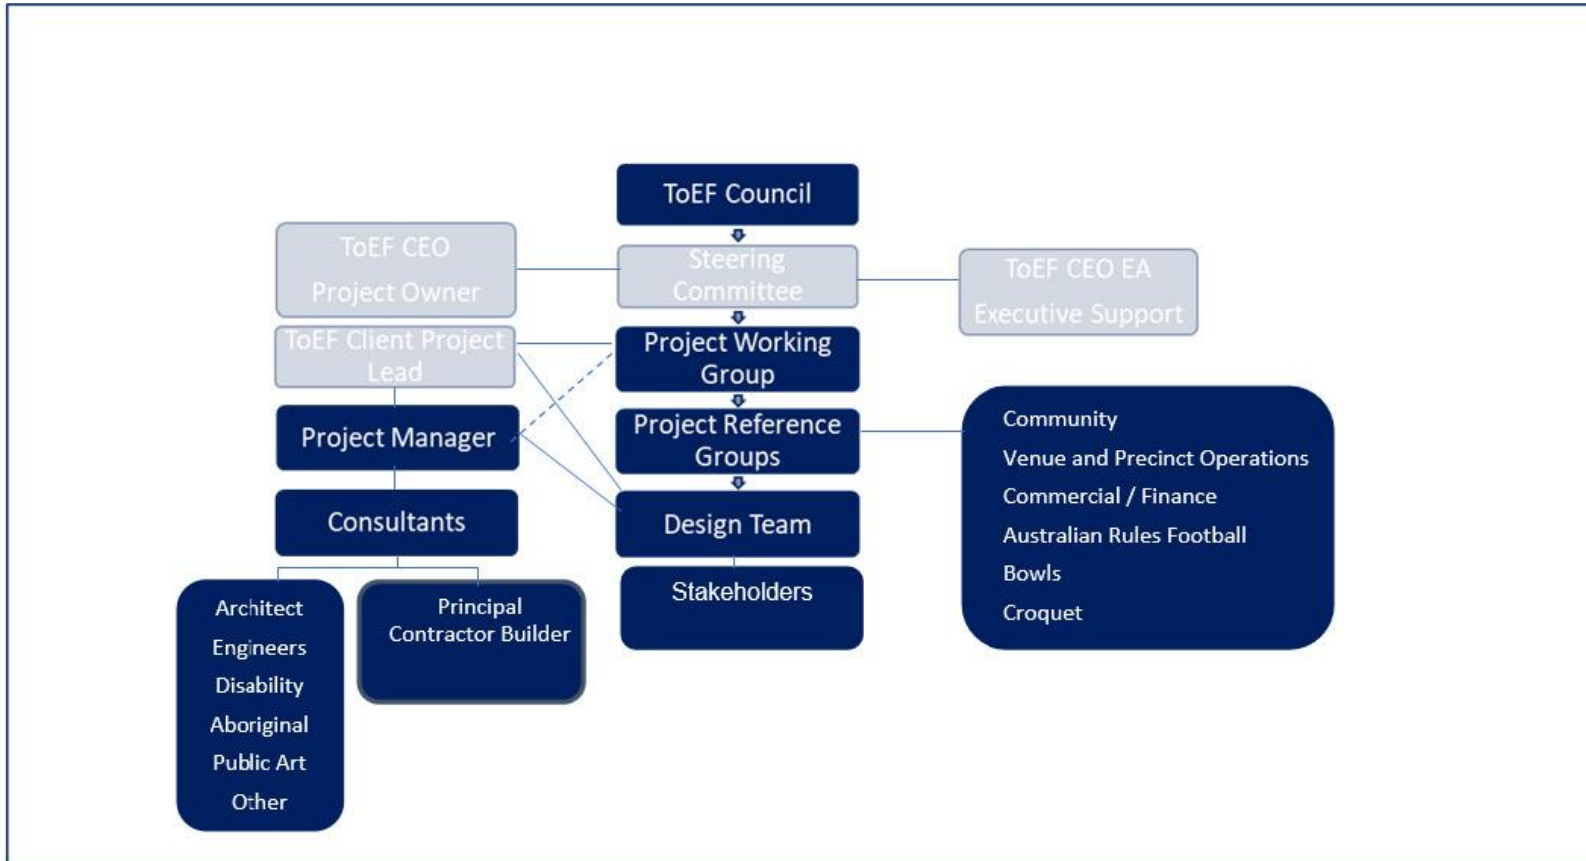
ToEF Council

ToEF CEO
Project Owner

Steering Committee

ToEF CEO EA
Executive Support

ToEF Client Project Lead

Project Working Group

Project Manager

Project Reference Groups

Community
Venue and Precinct Operations
Commercial / Finance
Australian Rules Football
Bowls
Croquet

Consultants

Design Team

Stakeholders

Architect
Engineers
Disability
Aboriginal
Public Art
Other

Principal Contractor Builder